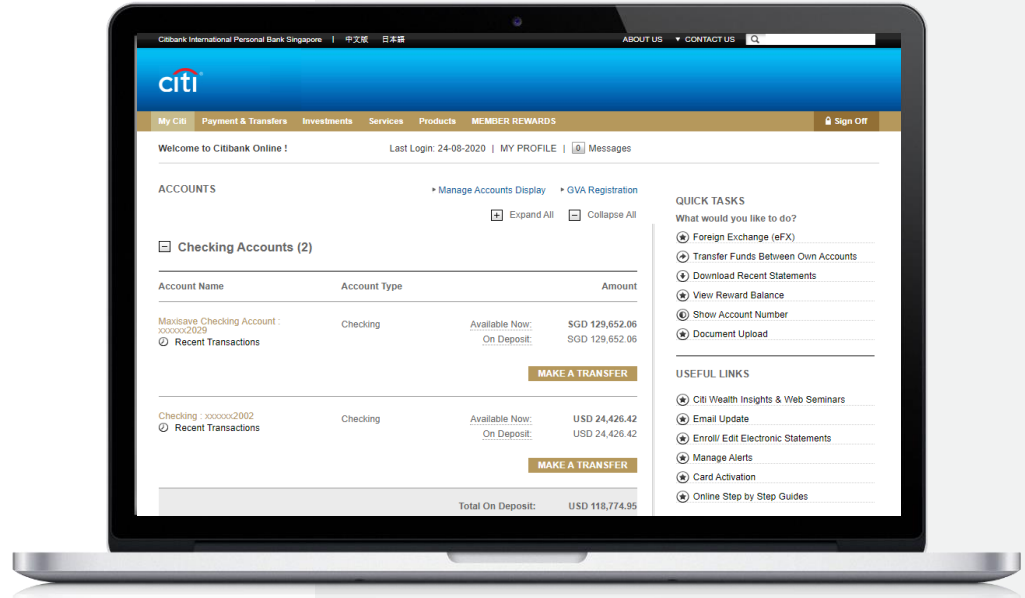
Citibank International Personal Bank Singapore | 中文版 日本語

ABOUT US ▼ CONTACT US

citi

My Citi Payment & Transfers Investments Services Products MEMBER REWARDS

Sign Off

Welcome to Citibank Online !

Last Login: 24-08-2020 | MY PROFILE | 0 Messages

ACCOUNTS

Manage Accounts Display

GVA Registration

Expand All

Collapse All

Checking Accounts (2)

| Account Name | Account Type | | Amount |
|---|---|---|---|
| Maxisave Checking Account : xxxxxx2029 Recent Transactions | Checking | Available Now: On Deposit: | SGD 129,652.06 SGD 129,652.06 |

MAKE A TRANSFER

| Checking : xxxxxx2002 Recent Transactions | Checking | Available Now: On Deposit: | USD 24,426.42 USD 24,426.42 |
|---|---|---|---|

MAKE A TRANSFER

Total On Deposit: USD 118,774.95

QUICK TASKS

What would you like to do?

Foreign Exchange (eFX)

Transfer Funds Between Own Accounts

Download Recent Statements

View Reward Balance

Show Account Number

Document Upload

USEFUL LINKS

Citi Wealth Insights & Web Seminars

Email Update

Enroll/ Edit Electronic Statements

Manage Alerts

Card Activation

Online Step by Step Guides